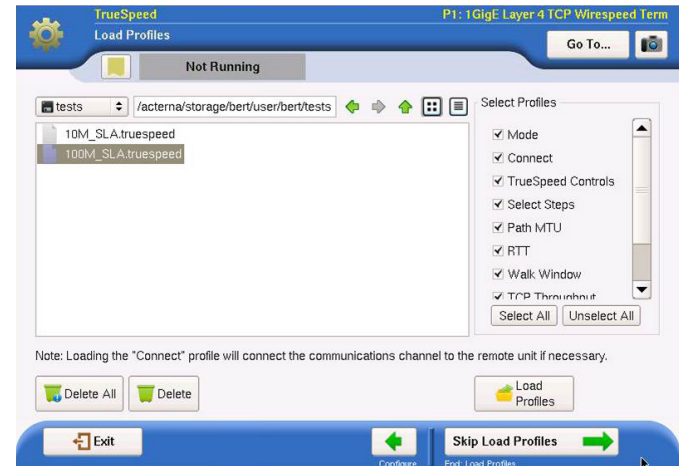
TrueSpeed
Load Profiles
P1: 1GigE Layer 4 TCP Wirespeed Term
Go To...
Not Running

tests
/acterna/storage/bert/user/bert/tests

10M_SLA.truespeed
100M_SLA.truespeed

Select Profiles
Mode
Connect
TrueSpeed Controls
Select Steps
Path MTU
RTT
Walk Window
TCP Throughput
Select All
Unselect All

Note: Loading the "Connect" profile will connect the communications channel to the remote unit if necessary.

Delete All
Delete
Load Profiles

Exit
Configure
Skip Load Profiles
End: Load Profiles